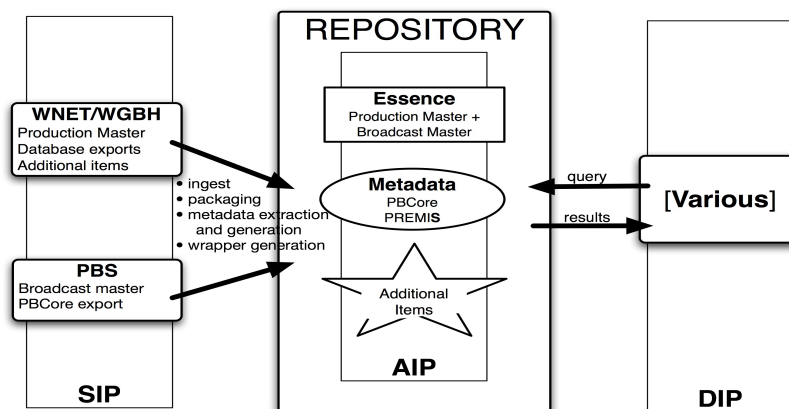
REPOSITORY

WNET/WGBH
Production Master
Database exports
Additional items

• ingest
• packaging
• metadata extraction and generation
• wrapper generation

PBS
Broadcast master
PBCore export

SIP

Essence
Production Master + Broadcast Master

Metadata
PBCore
PREMIS

Additional Items

AIP

query

results

[Various]

DIP